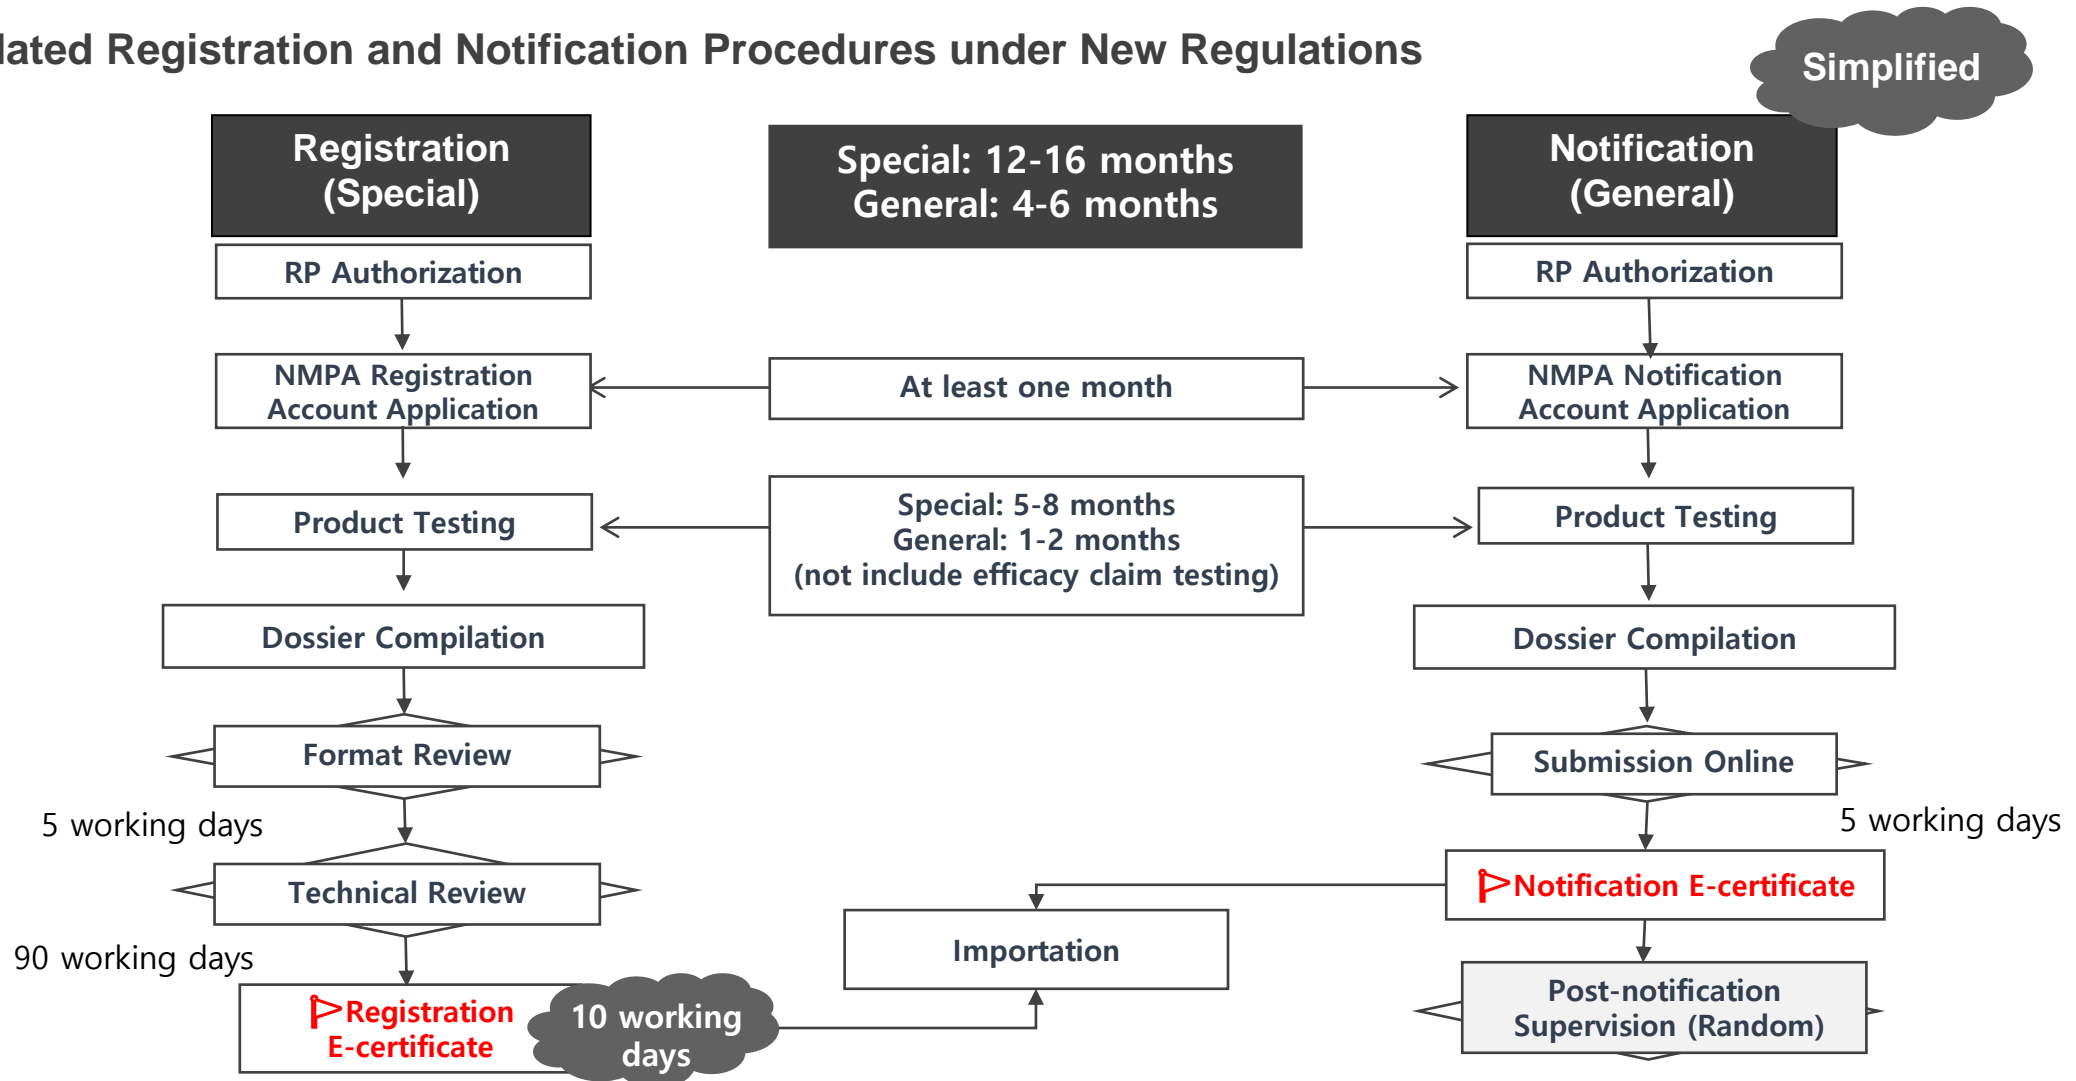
lated Registration and Notification Procedures under New Regulations

Simplified

Registration (Special)

Special: 12-16 months
General: 4-6 months

Notification (General)

RP Authorization

RP Authorization

NMPA Registration Account Application

At least one month

NMPA Notification Account Application

Product Testing

Special: 5-8 months
General: 1-2 months
(not include efficacy claim testing)

Product Testing

Dossier Compilation

Dossier Compilation

Format Review

Submission Online

5 working days

5 working days

Notification E-certificate

Technical Review

Importation

90 working days

Registration E-certificate

10 working days

Post-notification Supervision (Random)